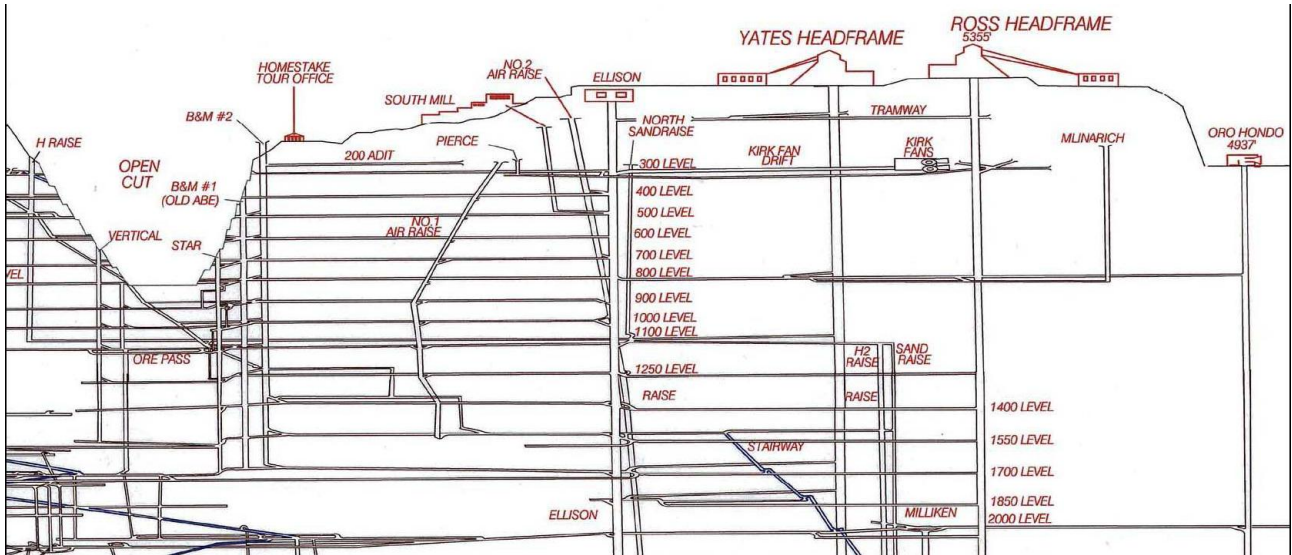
YATES HEADFRAME

ROSS HEADFRAME
5355'

HOMESTAKE TOUR OFFICE

NO.2 AIR RAISE

ELLISON

SOUTH MILL

TRAMWAY

B&M #2

H RAISE

NORTH SANDRAISE

PIERCE

KIRK FANS

MLINARICH

ORO HONDO
4937'

OPEN CUT

200 ADIT

KIRK FAN DRIFT

300 LEVEL

B&M #1 (OLD ABE)

400 LEVEL

500 LEVEL

NO.1 AIR RAISE

VERTICAL

600 LEVEL

STAR

700 LEVEL

LEVEL

800 LEVEL

900 LEVEL

1000 LEVEL

1100 LEVEL

ORE PASS

H2 RAISE

SAND RAISE

1250 LEVEL

RAISE

RAISE

1400 LEVEL

STAIRWAY

1550 LEVEL

1700 LEVEL

1850 LEVEL

ELLISON

MILLIKEN

2000 LEVEL